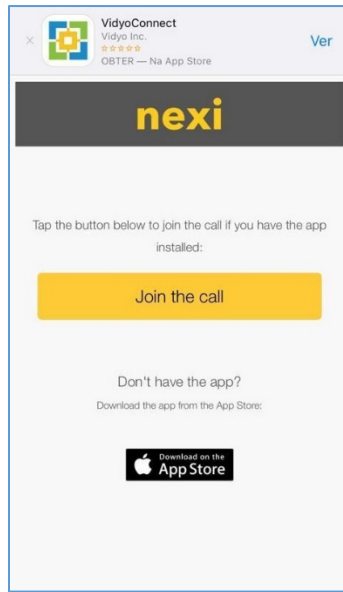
×

VidyoConnect
Vidyo Inc.
OBTER — Na App Store

Ver

nexi

Tap the button below to join the call if you have the app installed:

Join the call

Don't have the app?

Download the app from the App Store:

Download on the App Store